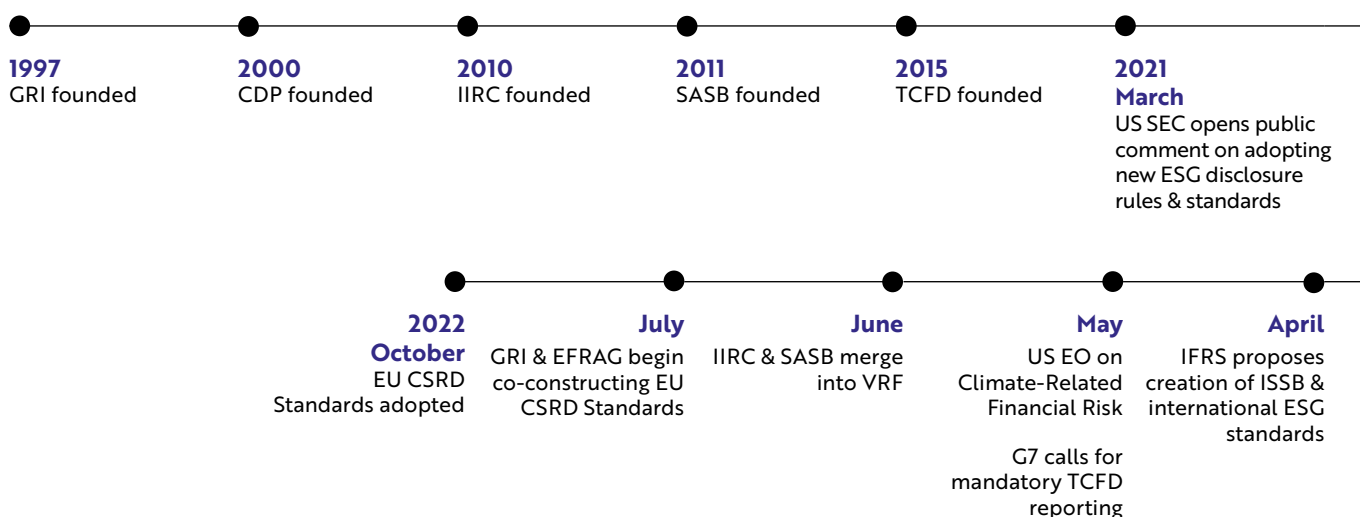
1997
GRI founded

2000
CDP founded

2010
IIRC founded

2011
SASB founded

2015
TCFD founded

2021
March
US SEC opens public comment on adopting new ESG disclosure rules & standards

2022
October
EU CSRD Standards adopted

July
GRI & EFRAG begin co-constructing EU CSRD Standards

June
IIRC & SASB merge into VRF

May
US EO on Climate-Related Financial Risk

G7 calls for mandatory TCFD reporting

April
IFRS proposes creation of ISSB & international ESG standards